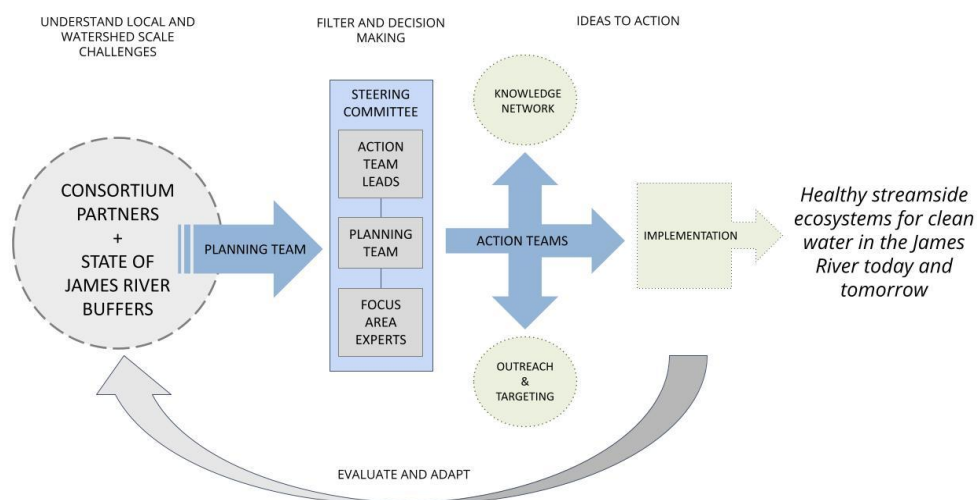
UNDERSTAND LOCAL AND WATERSHED SCALE CHALLENGES

FILTER AND DECISION MAKING

IDEAS TO ACTION

CONSORTIUM PARTNERS + STATE OF JAMES RIVER BUFFERS

PLANNING TEAM

STEERING COMMITTEE

ACTION TEAM LEADS

PLANNING TEAM

FOCUS AREA EXPERTS

KNOWLEDGE NETWORK

ACTION TEAMS

OUTREACH & TARGETING

IMPLEMENTATION

Healthy streamside ecosystems for clean water in the James River today and tomorrow

EVALUATE AND ADAPT